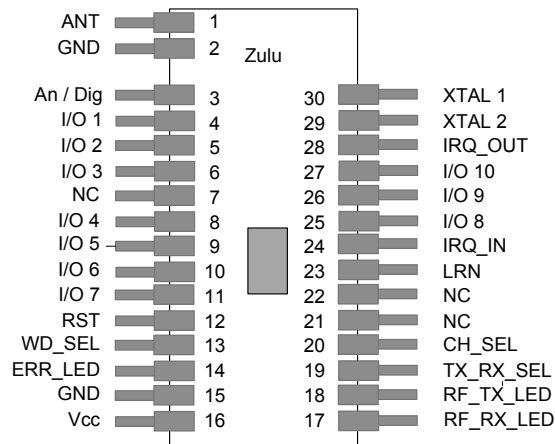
ANT 1
GND 2
Zulu
An / Dig 3
I/O 1 4
I/O 2 5
I/O 3 6
NC 7
I/O 4 8
I/O 5 9
I/O 6 10
I/O 7 11
RST 12
WD_SEL 13
ERR_LED 14
GND 15
Vcc 16

30 XTAL 1
29 XTAL 2
28 IRQ_OUT
27 I/O 10
26 I/O 9
25 I/O 8
24 IRQ_IN
23 LRN
22 NC
21 NC
20 CH_SEL
19 TX_RX_SEL
18 RF_TX_LED
17 RF_RX_LED